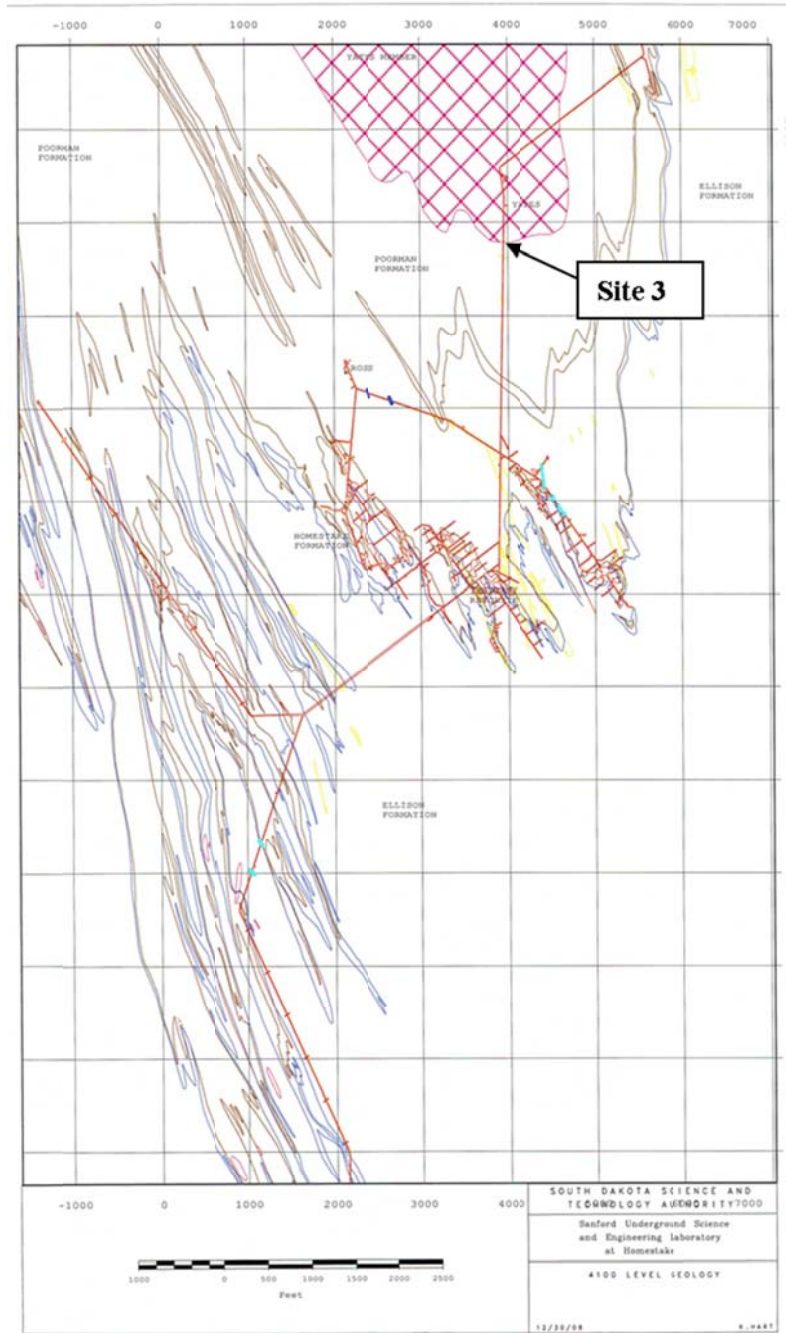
-1000 0 1000 2000 3000 4000 5000 6000 7000

YATES MEMBER

POORMAN FORMATION

ELLISON FORMATION

YATES

POORMAN FORMATION

Site 3

ROSS

HOMESTAKE FORMATION

ELLISON FORMATION

-1000 0 1000 2000 3000 4000

1000 0 500 1000 1500 2000 2500

Feet

SOUTH DAKOTA SCIENCE AND TECHNOLOGY AUTHORITY

Sanford Underground Science and Engineering laboratory at Homestake

4100 LEVEL GEOLOGY

12/30/08

K.HART